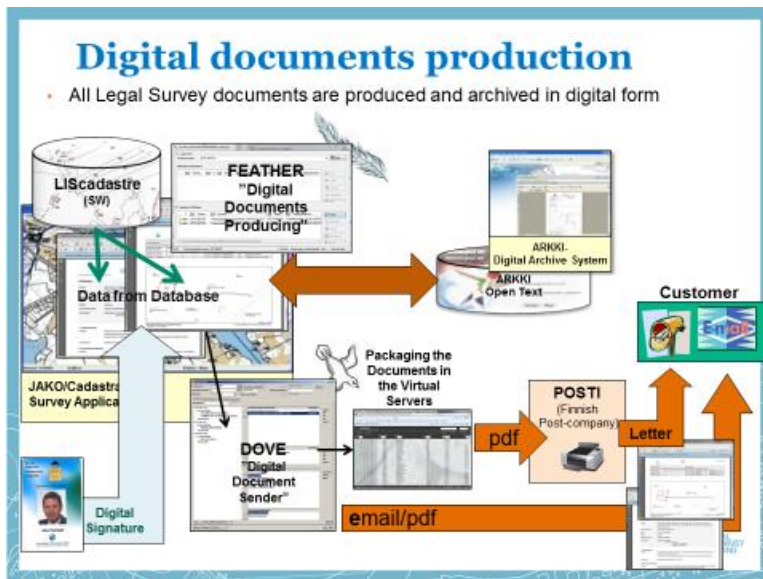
Digital documents production

All Legal Survey documents are produced and archived in digital form

LIScadastre (SW)

FEATHER "Digital Documents Producing"

ARKKI-Digital Archive System

ARKKI Open Text

Data from Database

Customer

Packaging the Documents in the Virtual Servers

JAKO/Cadastra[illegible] Survey Applica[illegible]

POSTI (Finnish Post-company)

pdf

Letter

DOVE "Digital Document Sender"

Digital Signature

email/pdf